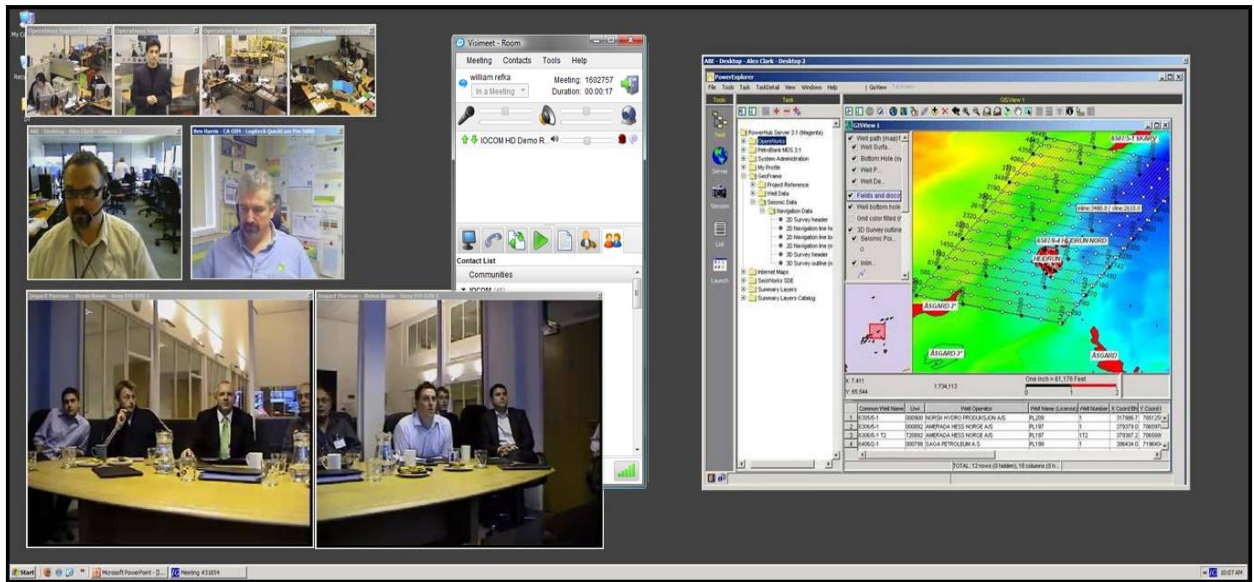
Visimeet - Room

Meeting Contacts Tools Help

william refka

In a Meeting

Meeting: 1602757

Duration: 00:00:17

IOCOM HD Demo R...

Contact List

Communities

IOCOM

Ben Harris - CA 0391 - Logitech QuickCam Pro 9000

ABC - Desktop - Alex Clark - Desktop 2

PowerExplorer

File Tools Task TaskDetail View Windows Help | GisView

Tools

Task

GISView 1

Tools

Server

Session

List

Launch

PowerHub Server 3.1 (Magenta)

OpenWorks

PetroBank MDS 3.1

System Administration

My Profile

GeoFrame

Project Reference

Well Data

Seismic Data

Navigation Data

2D Survey header

2D Navigation line he

2D Navigation line lo

2D Navigation line (n

2D Survey header

3D Survey outline

Internet Maps

SeisWorks SDE

Summary Layers

Summary Layers Catalog

Well path (map)

Well Surfa...

Bottom Hole

Well P...

Well De...

Fields and disco

Well bottom hole

Grid color filled

3D Survey outline

Seismic Poi...

Inlin...

HEIDRUN NORD

HEIDRUN

ÅSGARD

ÅSGARD

ÅSGARD

SKARV

One Inch = 61,176 Feet

7,411

65,544

1,734,113

| | Common Well Name | Uwi | Well Operator | Well Name (License) | Well Number | X Coord | Y Coord |
|---|---|---|---|---|---|---|---|
| 1 | 6306/5-1 | 000900 | NORSK HYDRO PRODUKSJON A/S | PL209 | 1 | 317906.7 | 7081295 |
| 2 | 6306/6-1 | 000892 | AMERADA HESS NORGE A/S | PL197 | 1 | 379379.0 | 7065975 |
| 3 | 6306/6-1 T2 | T20892 | AMERADA HESS NORGE A/S | PL197 | 1T2 | 379367.2 | 7065909 |
| 4 | 6406/2-1 | 000798 | SAGA PETROLEUM A.S. | PL199 | 1 | 388434.0 | 7196404 |

TOTAL: 12 rows (0 hidden), 18 columns (0 h...

Start | Microsoft PowerPoint - [... | Meeting #31934

10:07 AM